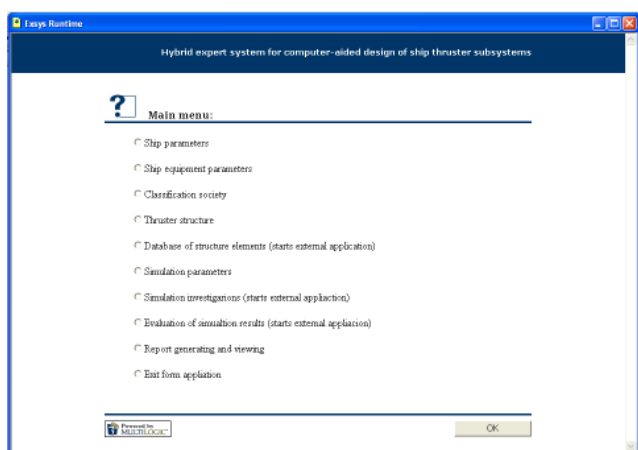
Exsys Runtime

Hybrid expert system for computer-aided design of ship thruster subsystems

?

Main menu:

Ship parameters

Ship equipment parameters

Classification society

Thruster structure

Database of structure elements (starts external application)

Simulation parameters

Simulation investigarions (starts external appliaction)

Evaluation of simualtion results (starts external appliacion)

Report generating and viewing

Exit form appliation

Powered by MULTILOGIC

OK